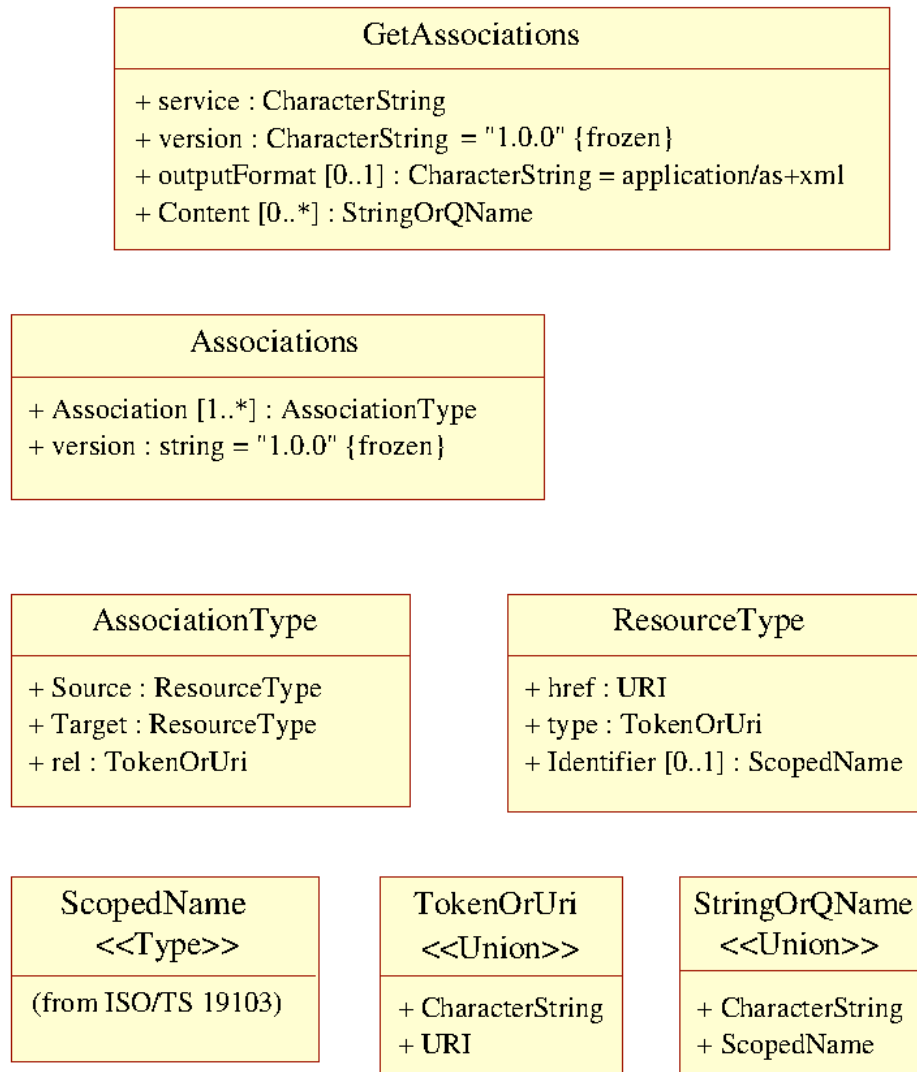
GetAssociations

+ service : CharacterString
+ version : CharacterString = "1.0.0" {frozen}
+ outputFormat [0..1] : CharacterString = application/as+xml
+ Content [0..*] : StringOrQName

Associations

+ Association [1..*] : AssociationType
+ version : string = "1.0.0" {frozen}

AssociationType

+ Source : ResourceType
+ Target : ResourceType
+ rel : TokenOrUri

ResourceType

+ href : URI
+ type : TokenOrUri
+ Identifier [0..1] : ScopedName

ScopedName
<<Type>>

(from ISO/TS 19103)

TokenOrUri
<<Union>>

+ CharacterString
+ URI

StringOrQName
<<Union>>

+ CharacterString
+ ScopedName